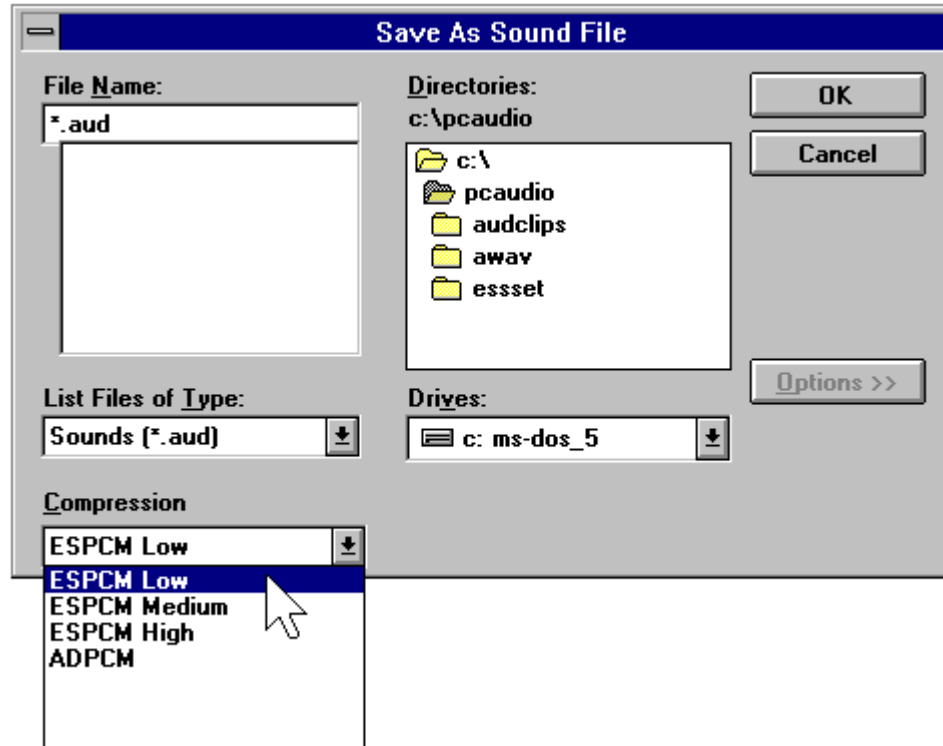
Save As Sound File

File Name:
*.aud

Directories:
c:\pcaudio

c:\
pcaudio
audclips
awav
essset

OK
Cancel

Options >>

List Files of Type:
Sounds (*.aud)

Drives:
c: ms-dos_5

Compression
ESPCM Low

ESPCM Low
ESPCM Medium
ESPCM High
ADPCM